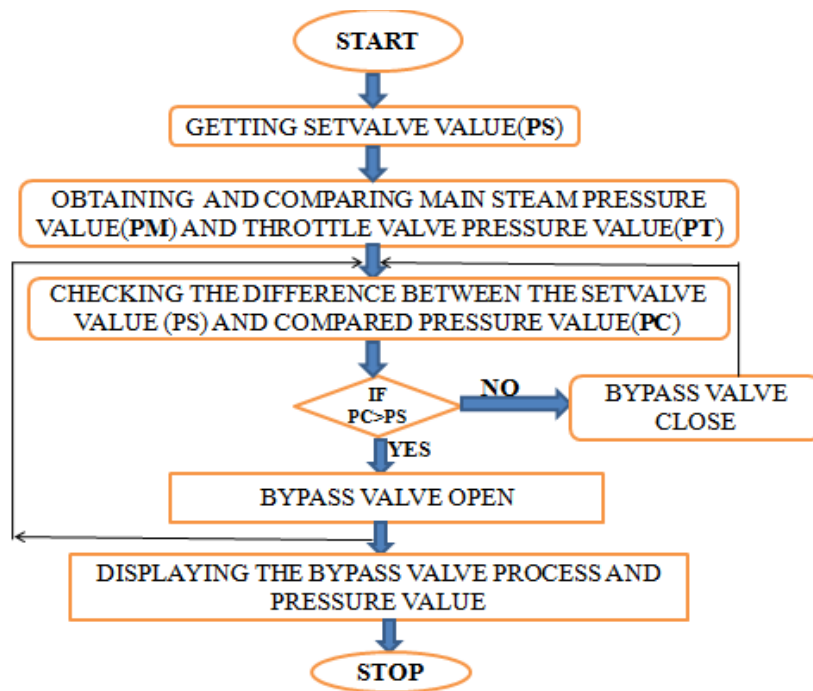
START

GETTING SETVALVE VALUE(PS)

OBTAINING AND COMPARING MAIN STEAM PRESSURE VALUE(PM) AND THROTTLE VALVE PRESSURE VALUE(PT)

CHECKING THE DIFFERENCE BETWEEN THE SETVALVE VALUE (PS) AND COMPARED PRESSURE VALUE(PC)

IF PC>PS

NO

BYPASS VALVE CLOSE

YES

BYPASS VALVE OPEN

DISPLAYING THE BYPASS VALVE PROCESS AND PRESSURE VALUE

STOP